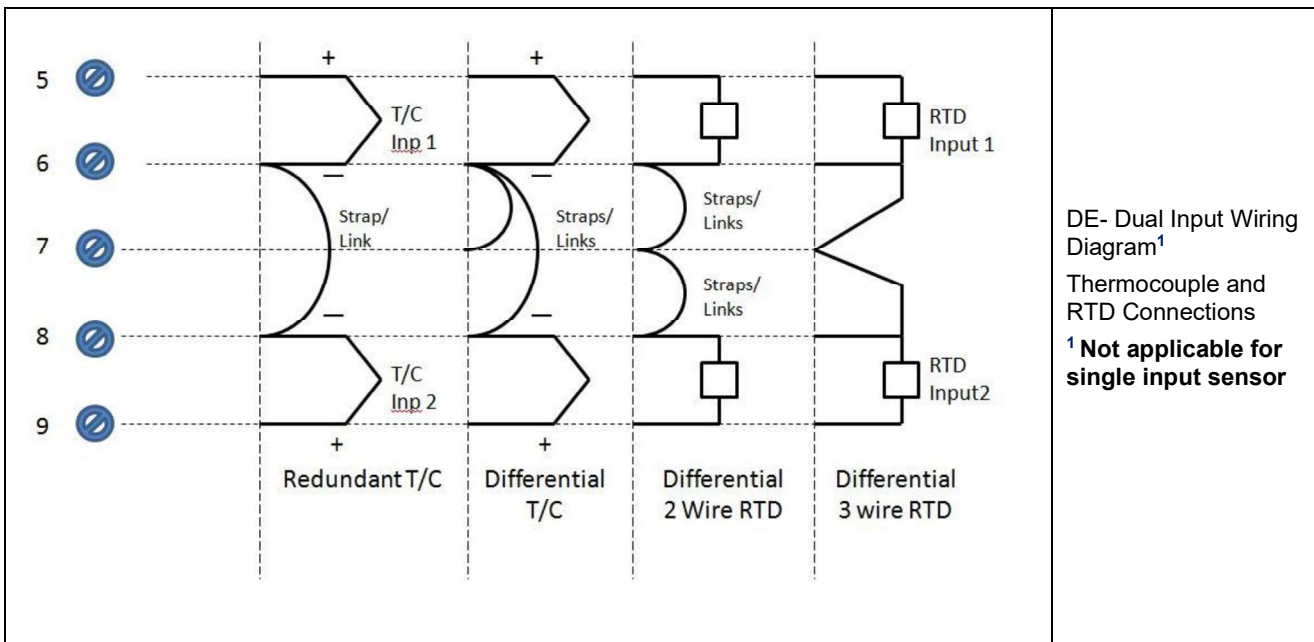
5
6
7
8
9

+
T/C
Inp 1
—
Strap/
Link
—
T/C
Inp 2
+
Redundant T/C

+
—
Straps/
Links
—
+
Differential
T/C

Straps/
Links
Straps/
Links
Differential
2 Wire RTD

RTD
Input 1
RTD
Input2
Differential
3 wire RTD

DE- Dual Input Wiring Diagram$^1$

Thermocouple and RTD Connections

$^1$ **Not applicable for single input sensor**